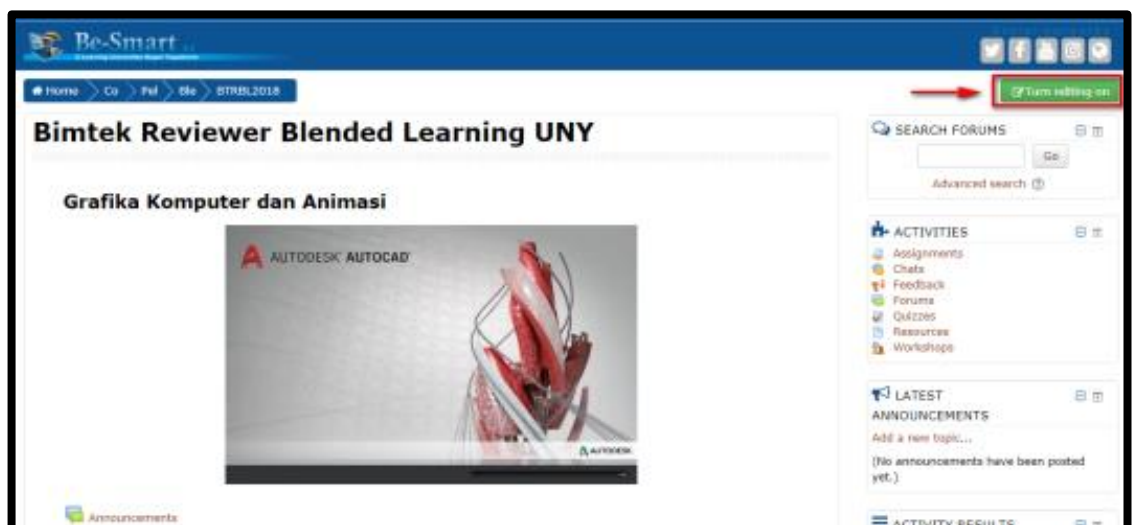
Be-Smart
E-Learning Universitas Negeri Yogyakarta

Home > Co > Pel > Ble > BTRBL2018

Turn editing on

Bimtek Reviewer Blended Learning UNY

Grafika Komputer dan Animasi

AUTODESK AUTOCAD

AUTODESK

Announcements

SEARCH FORUMS

Go

Advanced search

ACTIVITIES

Assignments
Chats
Feedback
Forums
Quizzes
Resources
Workshops

LATEST ANNOUNCEMENTS

Add a new topic...

(No announcements have been posted yet.)

ACTIVITY RESULTS